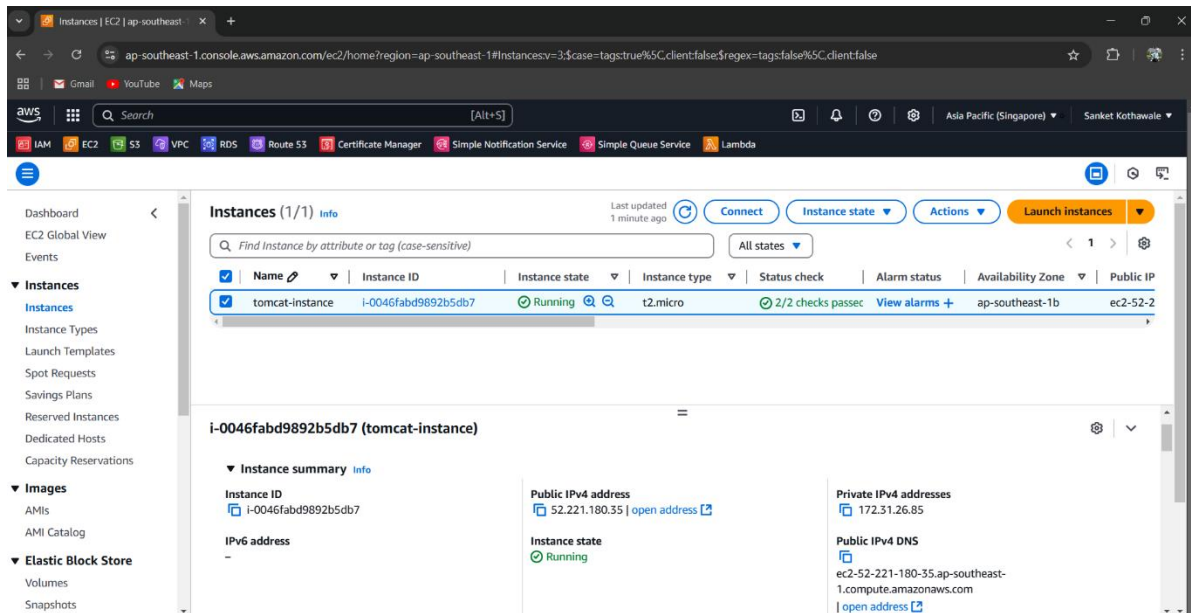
Instances | EC2 | ap-southeast-1 ×

ap-southeast-1.console.aws.amazon.com/ec2/home?region=ap-southeast-1#Instances:v=3;$case=tags:true%5C,client:false;$regex=tags:false%5C,client:false

Gmail YouTube Maps

aws Search [Alt+S] Asia Pacific (Singapore) ▼ Sanket Kothawale ▼

IAM EC2 S3 VPC RDS Route 53 Certificate Manager Simple Notification Service Simple Queue Service Lambda

Dashboard
EC2 Global View
Events
▼ Instances
Instances
Instance Types
Launch Templates
Spot Requests
Savings Plans
Reserved Instances
Dedicated Hosts
Capacity Reservations
▼ Images
AMIs
AMI Catalog
▼ Elastic Block Store
Volumes
Snapshots

Instances (1/1) Info
Last updated 1 minute ago
Connect
Instance state ▼
Actions ▼
Launch instances ▼

Find Instance by attribute or tag (case-sensitive)
All states ▼
1

| | Name | Instance ID | Instance state | Instance type | Status check | Alarm status | Availability Zone | Public IP |
|---|---|---|---|---|---|---|---|---|
| ☑ | tomcat-instance | i-0046fabd9892b5db7 | Running | t2.micro | 2/2 checks passec | View alarms + | ap-southeast-1b | ec2-52-2 |

i-0046fabd9892b5db7 (tomcat-instance)

▼ Instance summary Info

Instance ID
i-0046fabd9892b5db7

Public IPv4 address
52.221.180.35 | open address

Private IPv4 addresses
172.31.26.85

IPv6 address
–

Instance state
Running

Public IPv4 DNS
ec2-52-221-180-35.ap-southeast-1.compute.amazonaws.com
| open address